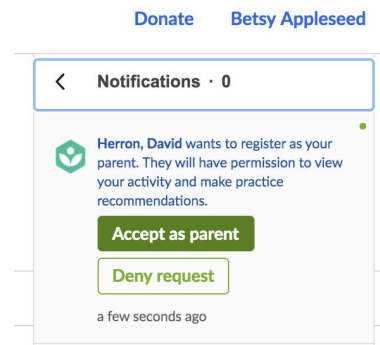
Donate Betsy Appleseed

Notifications · 0

Herron, David wants to register as your parent. They will have permission to view your activity and make practice recommendations.

Accept as parent

Deny request

a few seconds ago